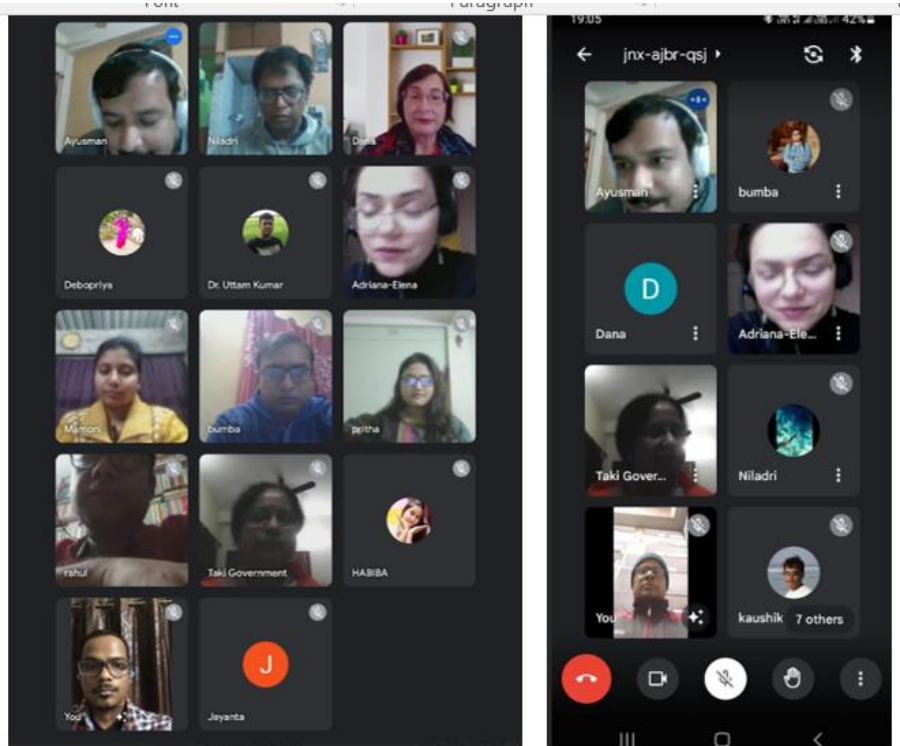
Font
Paragraph

Ayusman
Niladri
Dana
Debopriya
Dr. Uttam Kumar
Adriana-Elena
Mamoni
bumba
pritha
rahul
Taki Government
HABIBA
You
J
Jayanta

19:05
42%
jnx-ajbr-qsj
Ayusman
bumba
D
Dana
Adriana-Ele...
Taki Gover...
Niladri
You
kaushik
7 others